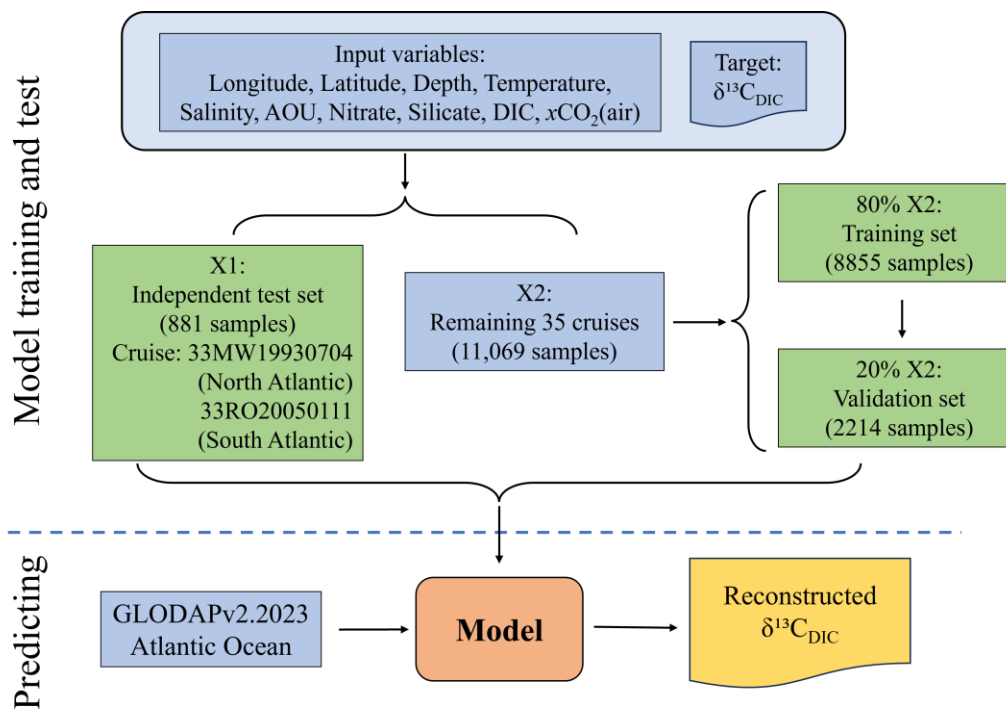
Model training and test

Input variables:
Longitude, Latitude, Depth, Temperature, Salinity, AOU, Nitrate, Silicate, DIC, $x$CO$_2$(air)

Target:
$\delta^{13}C_{DIC}$

X1:
Independent test set
(881 samples)
Cruise: 33MW19930704
(North Atlantic)
33RO20050111
(South Atlantic)

X2:
Remaining 35 cruises
(11,069 samples)

80% X2:
Training set
(8855 samples)

20% X2:
Validation set
(2214 samples)

Predicting

GLODAPv2.2023
Atlantic Ocean

Model

Reconstructed
$\delta^{13}C_{DIC}$